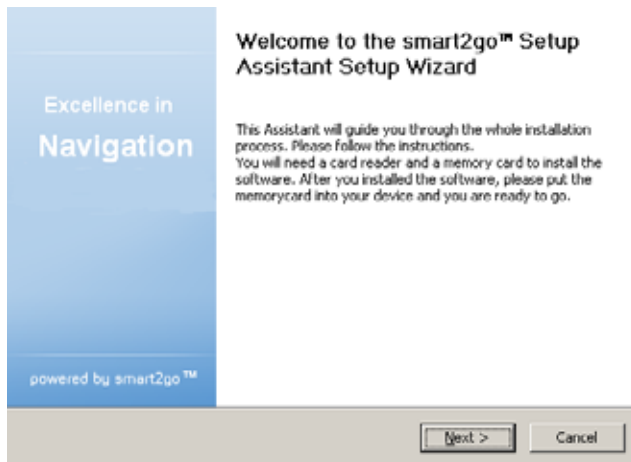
Excellence in

Navigation

powered by smart2go™

Welcome to the smart2go™ Setup Assistant Setup Wizard

This Assistant will guide you through the whole installation process. Please follow the instructions.
You will need a card reader and a memory card to install the software. After you installed the software, please put the memorycard into your device and you are ready to go.

Next >

Cancel